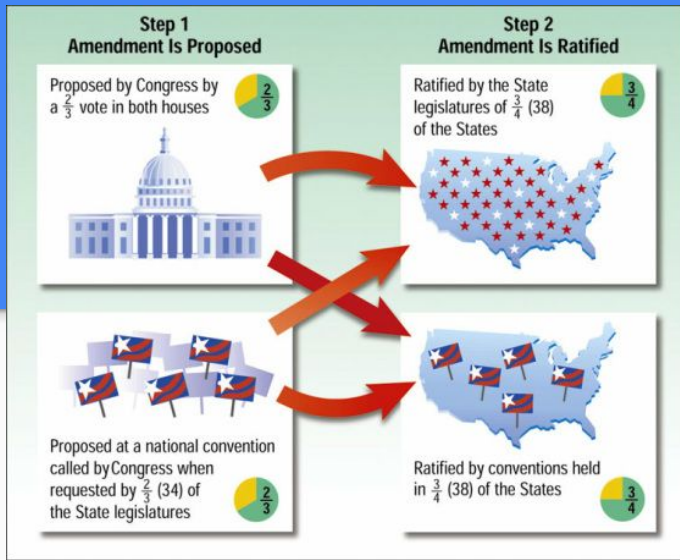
Step 1
Amendment Is Proposed

Step 2
Amendment Is Ratified

Proposed by Congress by a $\frac{2}{3}$ vote in both houses

$\frac{2}{3}$

Ratified by the State legislatures of $\frac{3}{4}$ (38) of the States

$\frac{3}{4}$

Proposed at a national convention called by Congress when requested by $\frac{2}{3}$ (34) of the State legislatures

$\frac{2}{3}$

Ratified by conventions held in $\frac{3}{4}$ (38) of the States

$\frac{3}{4}$